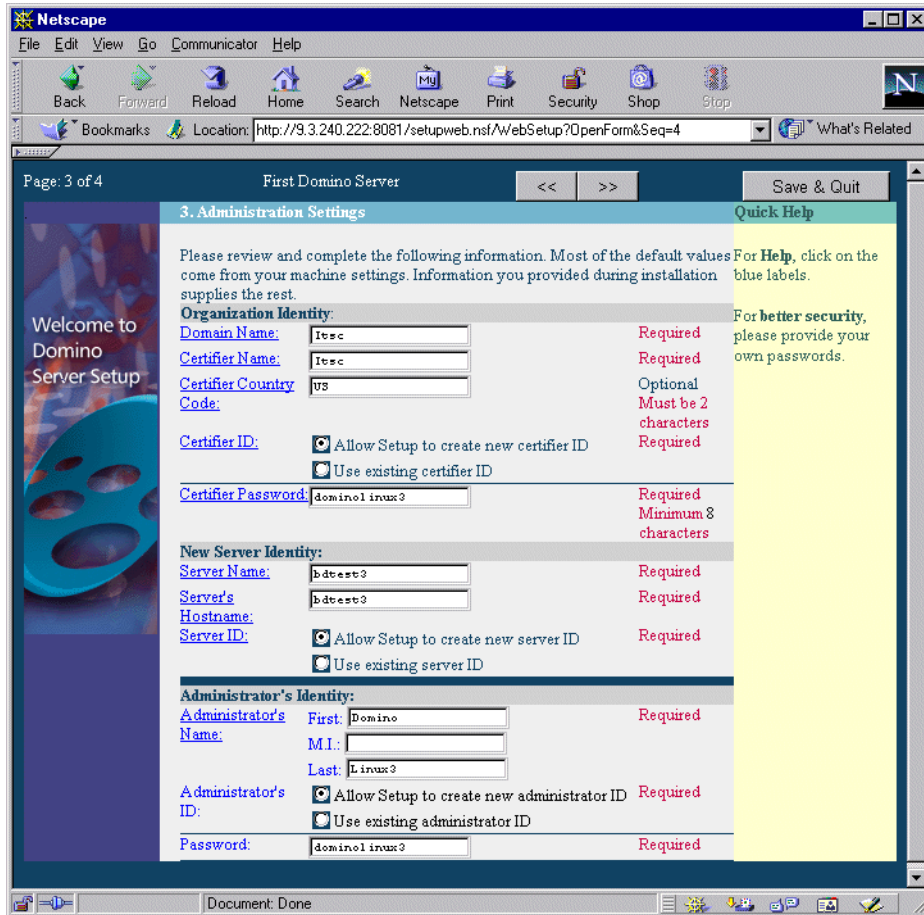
Netscape

File Edit View Go Communicator Help

Back Forward Reload Home Search Netscape Print Security Shop Stop

Bookmarks Location: http://9.3.240.222:8081/setupweb.nsf/WebSetup?OpenForm&Seq=4 What's Related

Page: 3 of 4 First Domino Server << >> Save & Quit

Welcome to Domino Server Setup

3. Administration Settings

Please review and complete the following information. Most of the default values come from your machine settings. Information you provided during installation supplies the rest.

Organization Identity:

| | | |
|---|---|---|
| Domain Name: | Itsc | Required |
| Certifier Name: | Itsc | Required |
| Certifier Country Code: | US | Optional Must be 2 characters |
| Certifier ID: | Allow Setup to create new certifier ID / Use existing certifier ID | Required |
| Certifier Password: | dominolinux3 | Required Minimum 8 characters |

New Server Identity:

| | | |
|---|---|---|
| Server Name: | bdtest3 | Required |
| Server's Hostname: | bdtest3 | Required |
| Server ID: | Allow Setup to create new server ID / Use existing server ID | Required |

Administrator's Identity:

| | | |
|---|---|---|
| Administrator's Name: | First: Domino M.I.: Last: Linux3 | Required |
| Administrator's ID: | Allow Setup to create new administrator ID / Use existing administrator ID | Required |
| Password: | dominolinux3 | Required |

Quick Help

For Help, click on the blue labels.

For better security, please provide your own passwords.

Document: Done